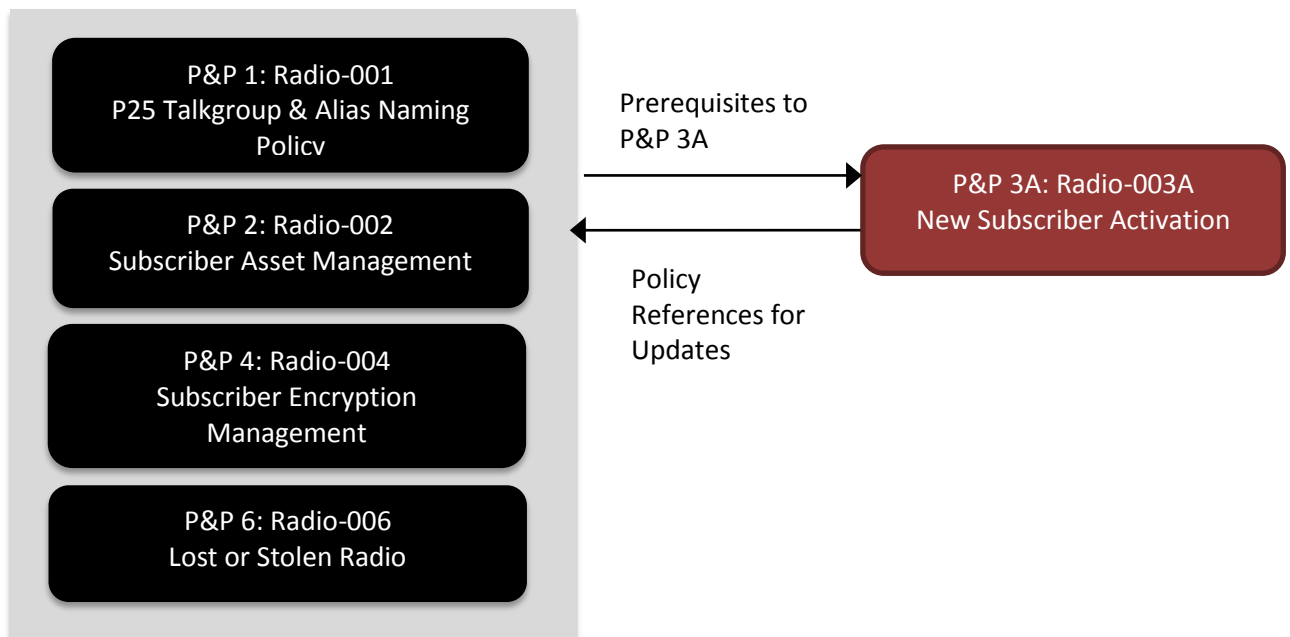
P&P 1: Radio-001
P25 Talkgroup & Alias Naming Policy

P&P 2: Radio-002
Subscriber Asset Management

P&P 4: Radio-004
Subscriber Encryption Management

P&P 6: Radio-006
Lost or Stolen Radio

Prerequisites to P&P 3A

P&P 3A: Radio-003A
New Subscriber Activation

Policy References for Updates